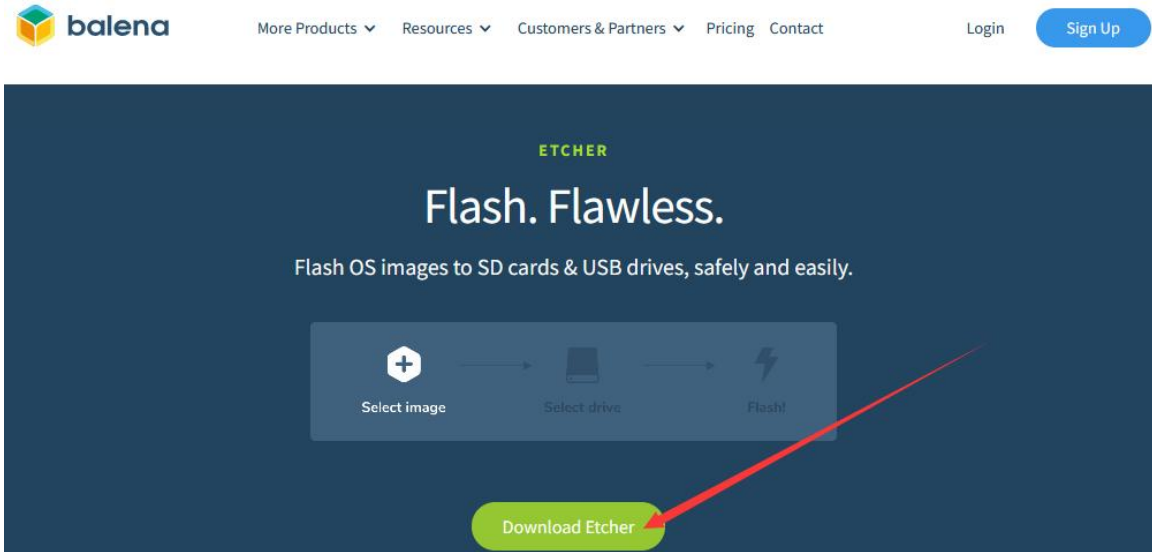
balena

More Products Resources Customers & Partners Pricing Contact

Login Sign Up

ETCHER

Flash. Flawless.

Flash OS images to SD cards & USB drives, safely and easily.

Select image

Select drive

Flash!

Download Etcher